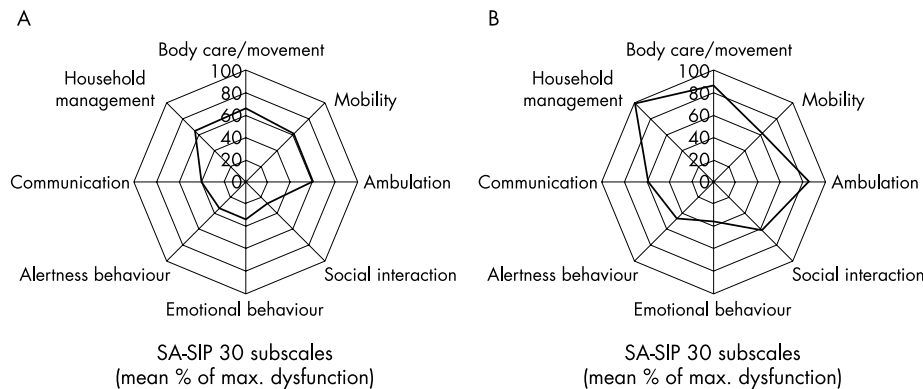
A

Body care/movement
Household management
Mobility
Communication
Ambulation
Alertness behaviour
Social interaction
Emotional behaviour
100
80
60
40
20
0

SA-SIP 30 subscales
(mean % of max. dysfunction)

B

Body care/movement
Household management
Mobility
Communication
Ambulation
Alertness behaviour
Social interaction
Emotional behaviour
100
80
60
40
20
0

SA-SIP 30 subscales
(mean % of max. dysfunction)